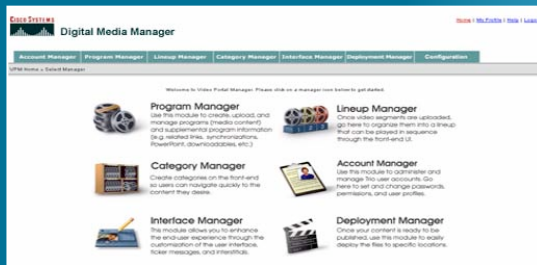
CISCO SYSTEMS
Digital Media Manager

Home | My Profile | Help | Logo

Account Manager | Program Manager | Lineup Manager | Category Manager | Interface Manager | Deployment Manager | Configuration

DPM Home » Select Manager

Welcome to Video Portal Manager. Please click on a manager icon below to get started.

Program Manager
Use this module to create, upload, and manage programs (media content) and supplemental program information (e.g. related links, synchronizations, PowerPoint, downloadables, etc.)

Lineup Manager
Once video segments are uploaded, go here to organize them into a lineup that can be played in sequence through the front-end UI.

Category Manager
Create categories on the front-end so users can navigate quickly to the content they desire.

Account Manager
Use this module to administer and manage Trio user accounts. Go here to set and change passwords, permissions, and user profiles.

Interface Manager
This module allows you to enhance the end-user experience through the customization of the user interface, ticker messages, and interstitials.

Deployment Manager
Once your content is ready to be published, use this module to easily deploy the files to specific locations.